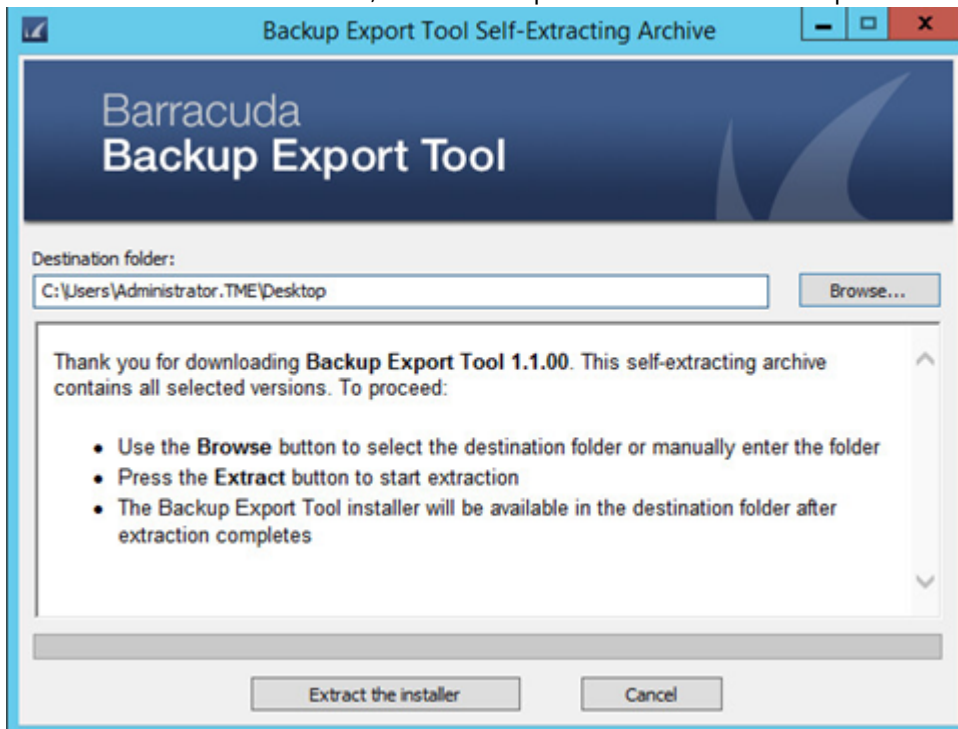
Backup Export Tool Self-Extracting Archive

Barracuda
Backup Export Tool

Destination folder:
C:\Users\Administrator.TME\Desktop
Browse...

Thank you for downloading **Backup Export Tool 1.1.00**. This self-extracting archive contains all selected versions. To proceed:

- Use the **Browse** button to select the destination folder or manually enter the folder
- Press the **Extract** button to start extraction
- The Backup Export Tool installer will be available in the destination folder after extraction completes

Extract the installer
Cancel